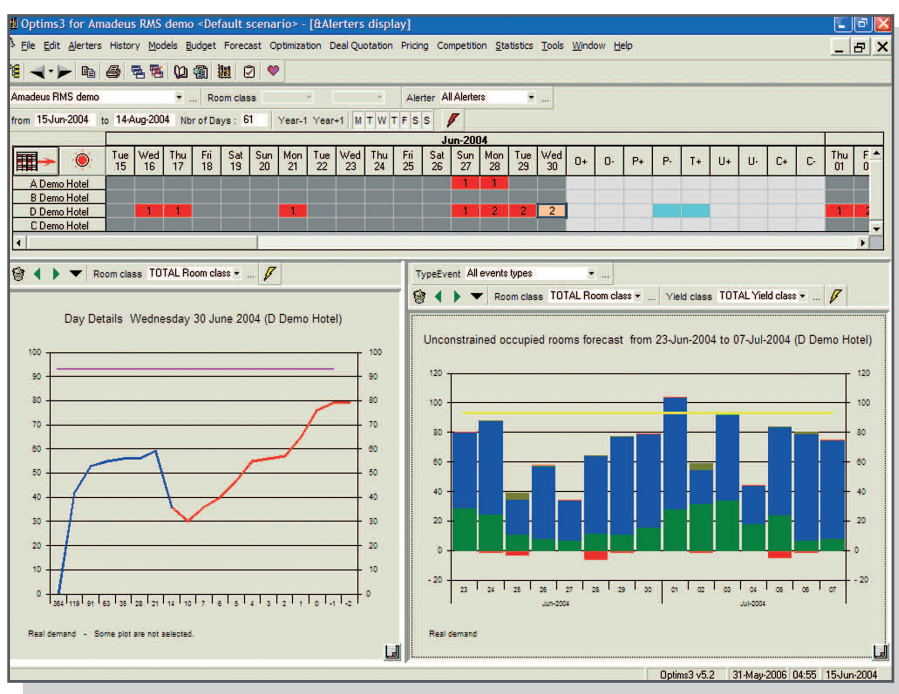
Optims3 for Amadeus RMS demo <Default scenario> - [&Alerters display]

File Edit Alerters History Models Budget Forecast Optimization Deal Quotation Pricing Competition Statistics Tools Window Help

Amadeus RMS demo ... Room class ... Alerter All Alerters ...

from 15-Jun-2004 to 14-Aug-2004 Nbr of Days : 61 Year-1 Year+1 M T W T F S S

Jun-2004

| | Tue 15 | Wed 16 | Thu 17 | Fri 18 | Sat 19 | Sun 20 | Mon 21 | Tue 22 | Wed 23 | Thu 24 | Fri 25 | Sat 26 | Sun 27 | Mon 28 | Tue 29 | Wed 30 | O+ | O- | P+ | P- | T+ | U+ | U- | C+ | C- | Thu 01 | F 0 |
|---|---|---|---|---|---|---|---|---|---|---|---|---|---|---|---|---|---|---|---|---|---|---|---|---|---|---|---|
| A Demo Hotel | | | | | | | | | | | | | 1 | 1 | | | | | | | | | | | | | |
| B Demo Hotel | | | | | | | | | | | | | | | | | | | | | | | | | | | |
| D Demo Hotel | | 1 | 1 | | | | 1 | | | | | | 1 | 2 | 2 | 2 | | | | | | | | | | 1 | 2 |
| C Demo Hotel | | | | | | | | | | | | | | | | | | | | | | | | | | | |

Room class TOTAL Room class ...

Day Details Wednesday 30 June 2004 (D Demo Hotel)

100 90 80 70 60 50 40 30 20 10 0

364 119 91 63 35 28 21 14 10 7 6 5 4 3 2 1 0 -1 -2

Real demand - Some plot are not selected.

TypeEvent All events types ...

Room class TOTAL Room class ... Yield class TOTAL Yield class ...

Unconstrained occupied rooms forecast from 23-Jun-2004 to 07-Jul-2004 (D Demo Hotel)

120 100 80 60 40 20 0 -20

23 24 25 26 27 28 29 30 01 02 03 04 05 06 07

Jun-2004 Jul-2004

Real demand

Optims3 v5.2 31-May-2006 04:55 15-Jun-2004